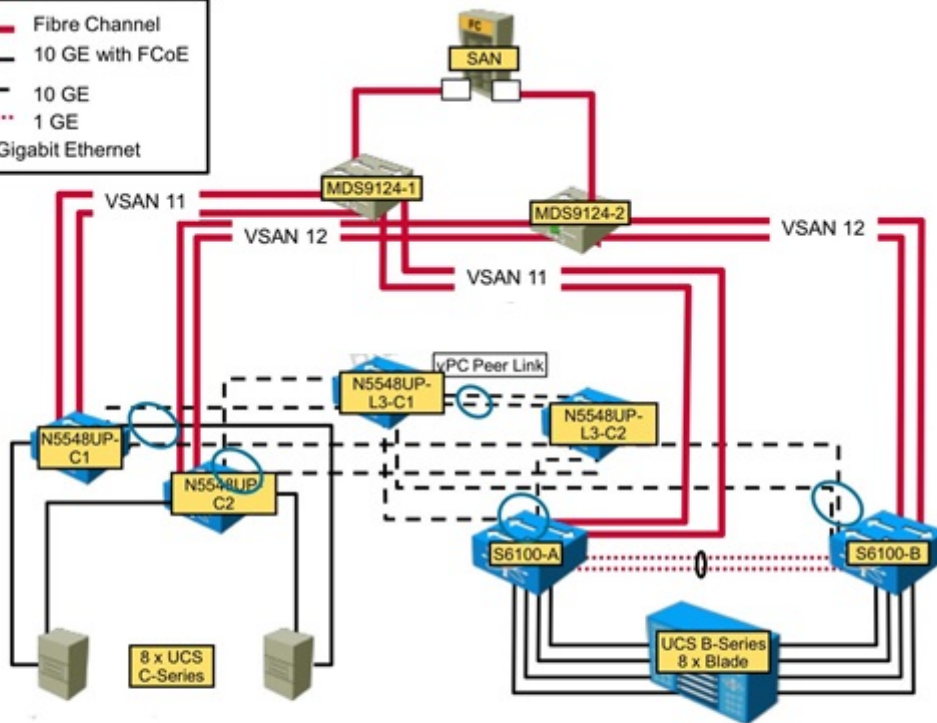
Fibre Channel
10 GE with FCoE
10 GE
1 GE
Gigabit Ethernet

FC
SAN
MDS9124-1
MDS9124-2
VSAN 11
VSAN 12
VSAN 11
VSAN 12
vPC Peer Link
N5548UP-L3-C1
N5548UP-L3-C2
N5548UP-C1
N5548UP C2
S6100-A
S6100-B
8 x UCS C-Series
UCS B-Series 8 x Blade